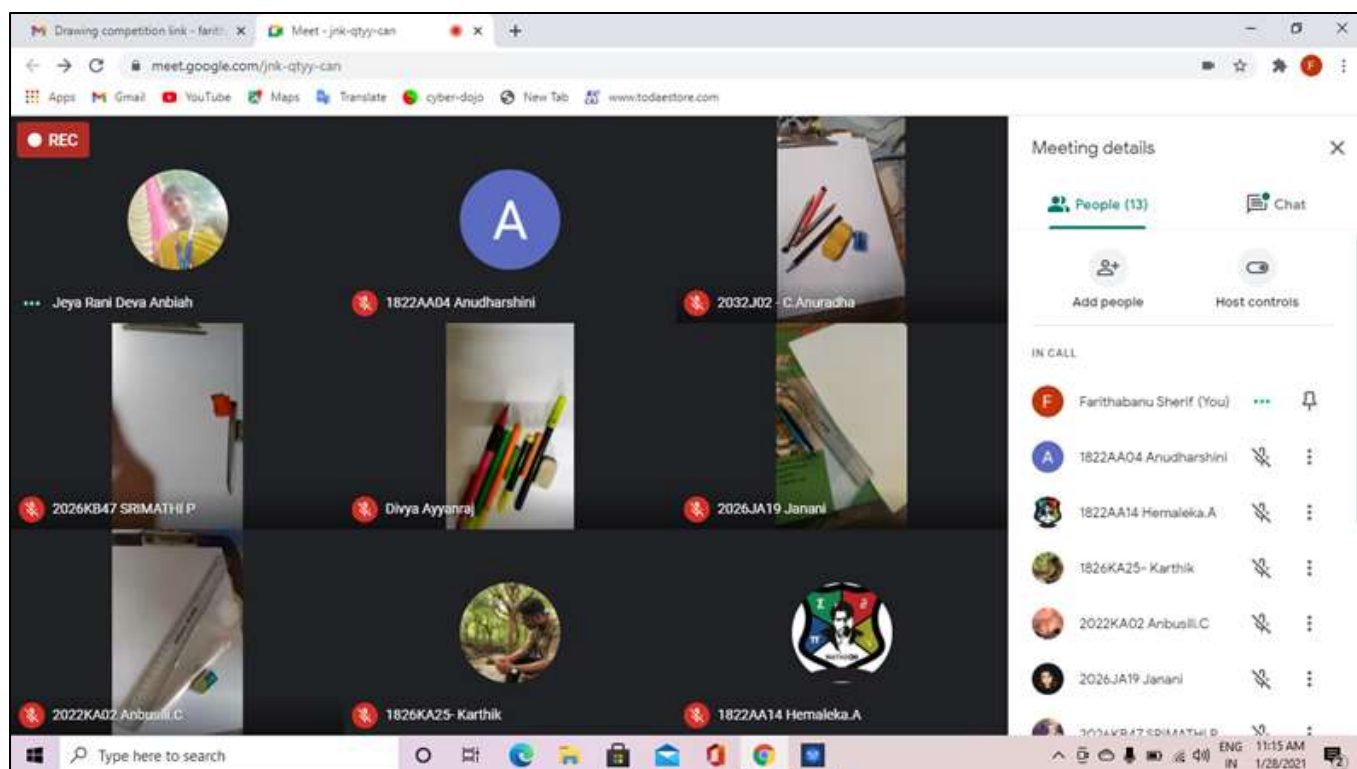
M Drawing competition link - farit ×
Meet - jnk-qtyy-can ×
+

meet.google.com/jnk-qtyy-can

Apps Gmail YouTube Maps Translate cyber-dojo New Tab www.todaestore.com

REC

Jeya Rani Deva Anbiah
A
1822AA04 Anudharshini
2032J02 - C.Anuradha
2026KB47 SRIMATHI P
Divya Ayyanraj
2026JA19 Janani
2022KA02 Anbusili.C
1826KA25- Karthik
1822AA14 Hemaleka.A

Meeting details
People (13)
Chat
Add people
Host controls
IN CALL
Farithabanu Sherif (You)
1822AA04 Anudharshini
1822AA14 Hemaleka.A
1826KA25- Karthik
2022KA02 Anbusili.C
2026JA19 Janani
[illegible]

Type here to search
ENG IN 11:15 AM 1/28/2021